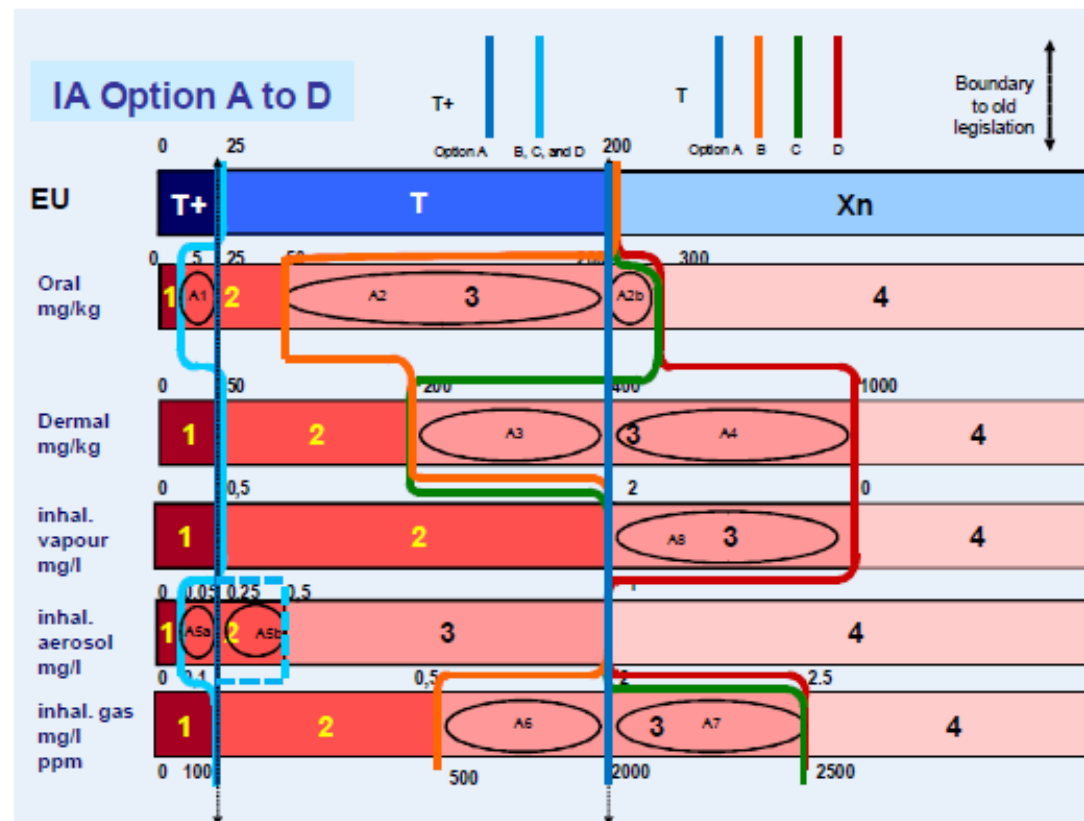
IA Option A to D

T+

Option A

B, C, and D

T

Option A

B

C

D

Boundary to old legislation

0

25

200

EU

T+

T

Xn

0

5

25

50

200

300

Oral mg/kg

1

A1

2

A2

3

A2b

4

0

50

200

400

1000

Dermal mg/kg

1

2

A3

3

A4

4

0

0,5

2

0

inhal. vapour mg/l

1

2

A8

3

4

0

0,05

0,25

0,5

1

inhal. aerosol mg/l

1

A5a

2

A5b

3

4

0

0,1

0,5

2

2.5

inhal. gas mg/l ppm

1

2

A6

3

A7

4

0

100

500

2000

2500